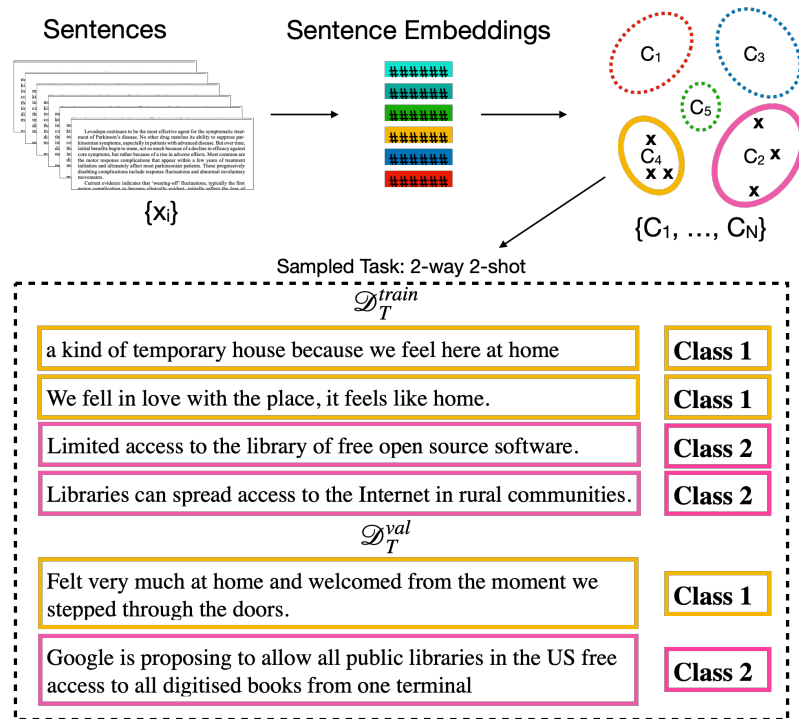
Sentences

Sentence Embeddings

Levodopa continues to be the most effective agent for the symptomatic treatment of Parkinson's disease. No other drug matches its ability to suppress parkinsonian symptoms, especially in patients with advanced disease. But over time, initial benefits begin to wane, not so much because of a decline in efficacy against core symptoms, but rather because of a rise in adverse effects. Most common are the motor response complications that appear within a few years of treatment initiation and ultimately affect most parkinsonian patients. These progressively disabling complications include response fluctuations and abnormal involuntary movements.
Current evidence indicates that "wearing-off" fluctuations, typically the first motor complication to become clinically evident, initially reflect the loss of

$\{x_i\}$

######
######
######
######
######
######

C1
C3
C5
C4
C2
x
x x
x
x
x

$\{C_1, \ldots, C_N\}$

Sampled Task: 2-way 2-shot

$\mathscr{D}_T^{train}$

a kind of temporary house because we feel here at home | Class 1

We fell in love with the place, it feels like home. | Class 1

Limited access to the library of free open source software. | Class 2

Libraries can spread access to the Internet in rural communities. | Class 2

$\mathscr{D}_T^{val}$

Felt very much at home and welcomed from the moment we stepped through the doors. | Class 1

Google is proposing to allow all public libraries in the US free access to all digitised books from one terminal | Class 2